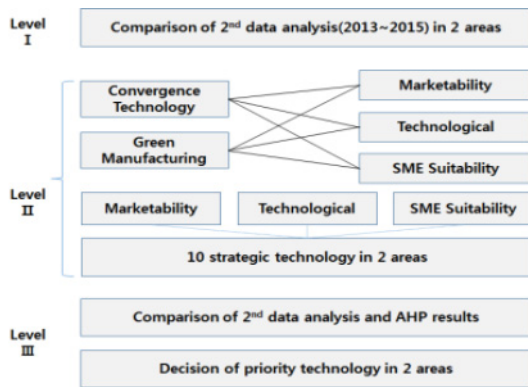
Level
Ⅰ

Comparison of 2$^{nd}$ data analysis(2013~2015) in 2 areas

Level
Ⅱ

Convergence Technology

Green Manufacturing

Marketability

Technological

SME Suitability

Marketability

Technological

SME Suitability

10 strategic technology in 2 areas

Level
Ⅲ

Comparison of 2$^{nd}$ data analysis and AHP results

Decision of priority technology in 2 areas